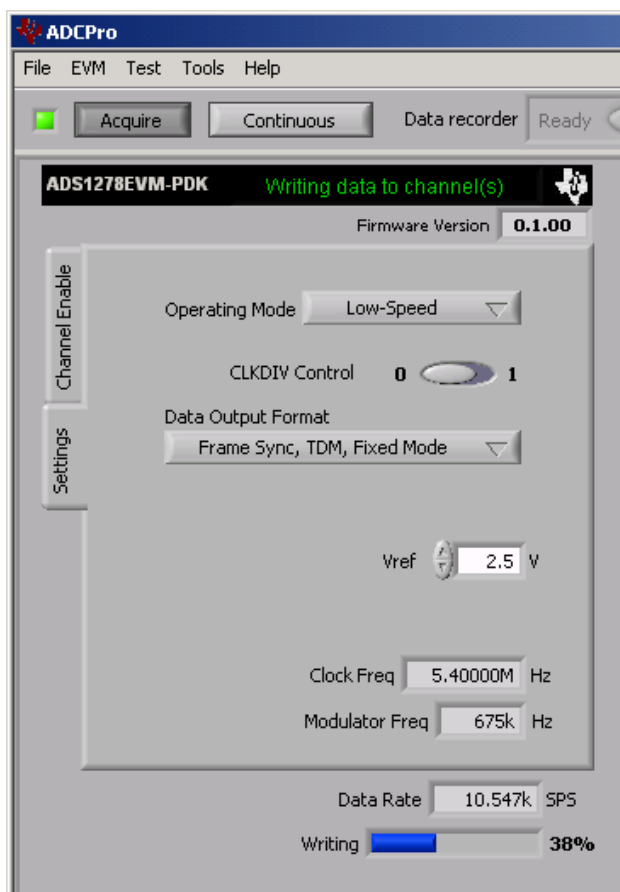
ADCPro

File EVM Test Tools Help

Acquire Continuous Data recorder Ready

ADS1278EVM-PDK Writing data to channel(s)

Firmware Version 0.1.00

Channel Enable

Settings

Operating Mode Low-Speed

CLKDIV Control 0 1

Data Output Format

Frame Sync, TDM, Fixed Mode

Vref 2.5 V

Clock Freq 5.40000M Hz

Modulator Freq 675k Hz

Data Rate 10.547k SPS

Writing 38%